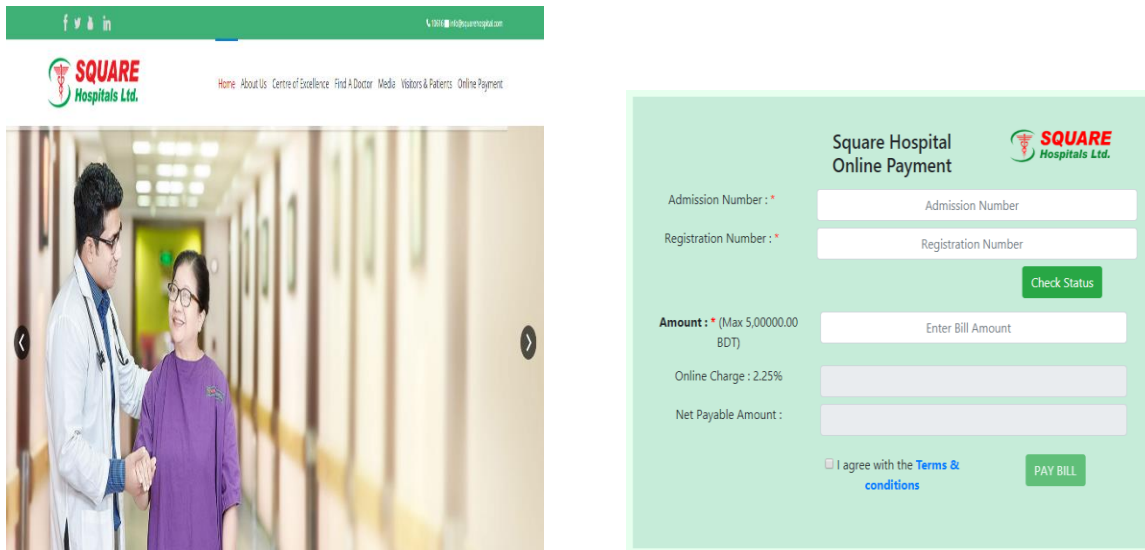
10616 info@squarehospital.com

SQUARE Hospitals Ltd.

Home About Us Centre of Excellence Find A Doctor Media Visitors & Patients Online Payment

Square Hospital Online Payment

SQUARE Hospitals Ltd.

Admission Number : *

Admission Number

Registration Number : *

Registration Number

Check Status

Amount : * (Max 5,00000.00 BDT)

Enter Bill Amount

Online Charge : 2.25%

Net Payable Amount :

I agree with the Terms & conditions

PAY BILL